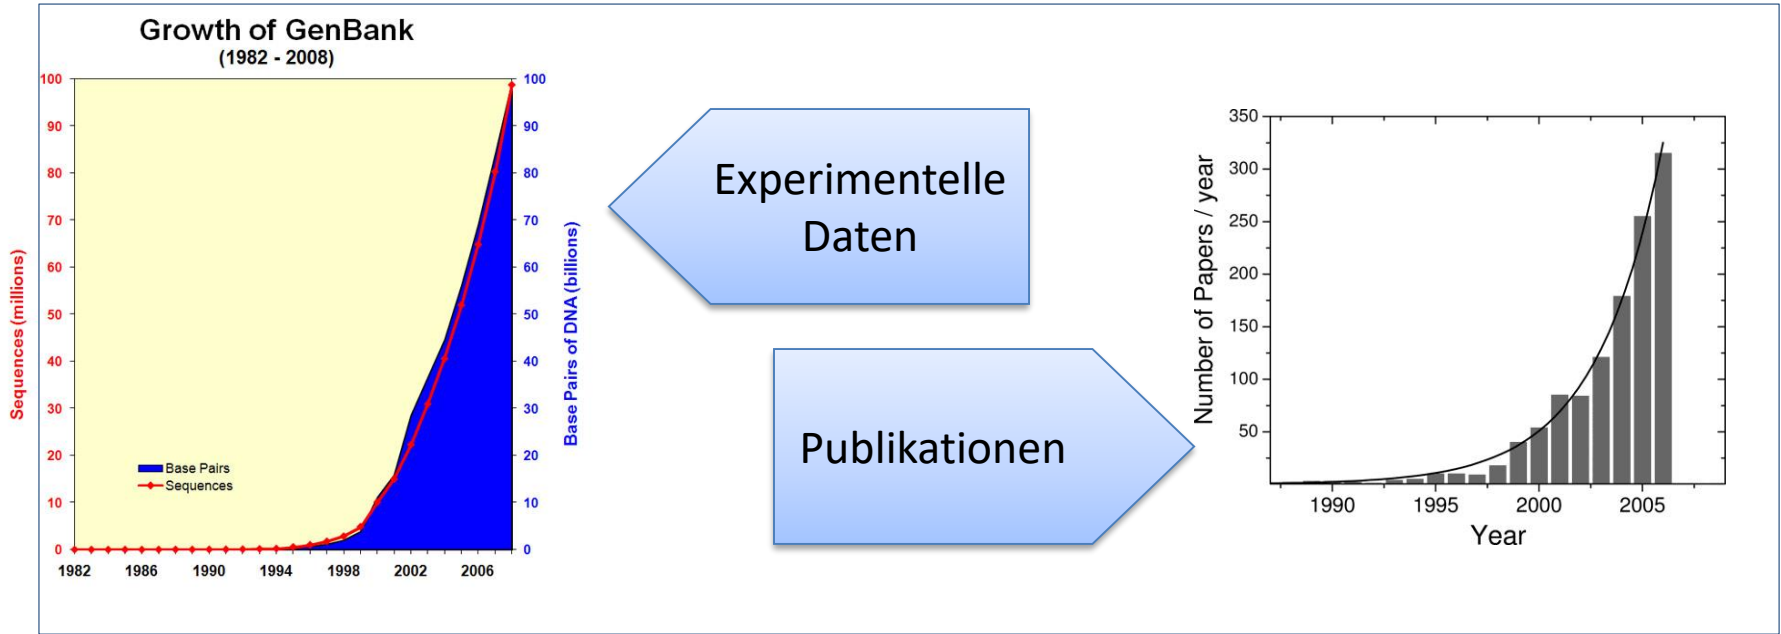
Growth of GenBank
(1982 - 2008)

Sequences (millions)
100
90
80
70
60
50
40
30
20
10
0

Base Pairs of DNA (billions)
100
90
80
70
60
50
40
30
20
10
0

Base Pairs
Sequences

1982 1986 1990 1994 1998 2002 2006

Experimentelle Daten

Publikationen

Number of Papers / year
350
300
250
200
150
100
50

1990 1995 2000 2005
Year